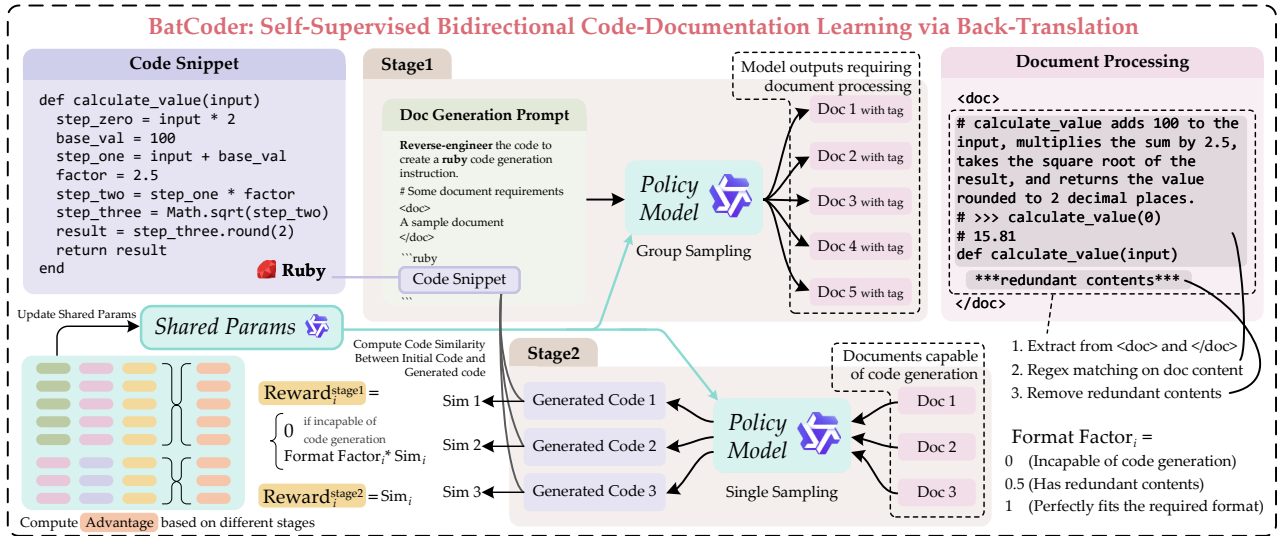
BatCoder: Self-Supervised Bidirectional Code-Documentation Learning via Back-Translation

Code Snippet

def calculate_value(input)
  step_zero = input * 2
  base_val = 100
  step_one = input + base_val
  factor = 2.5
  step_two = step_one * factor
  step_three = Math.sqrt(step_two)
  result = step_three.round(2)
  return result
end

Ruby

Stage1

Doc Generation Prompt

Reverse-engineer the code to create a ruby code generation instruction.

# Some document requirements
<doc>
A sample document
</doc>
```ruby
Code Snippet
```

Policy Model

Group Sampling

Model outputs requiring document processing

Doc 1 with tag
Doc 2 with tag
Doc 3 with tag
Doc 4 with tag
Doc 5 with tag

Document Processing

<doc>
# calculate_value adds 100 to the input, multiplies the sum by 2.5, takes the square root of the result, and returns the value rounded to 2 decimal places.
# >>> calculate_value(0)
# 15.81
def calculate_value(input)
***redundant contents***
</doc>

1. Extract from <doc> and </doc>
2. Regex matching on doc content
3. Remove redundant contents

Update Shared Params

Shared Params

Compute Code Similarity Between Initial Code and Generated code

Stage2

Documents capable of code generation

Reward$_i^{stage1}$ =
0 if incapable of code generation
Format Factor$_i$* Sim$_i$

Reward$_i^{stage2}$ = Sim$_i$

Sim 1
Sim 2
Sim 3

Generated Code 1
Generated Code 2
Generated Code 3

Policy Model

Single Sampling

Doc 1
Doc 2
Doc 3

Format Factor$_i$ =
0 (Incapable of code generation)
0.5 (Has redundant contents)
1 (Perfectly fits the required format)

Compute Advantage based on different stages